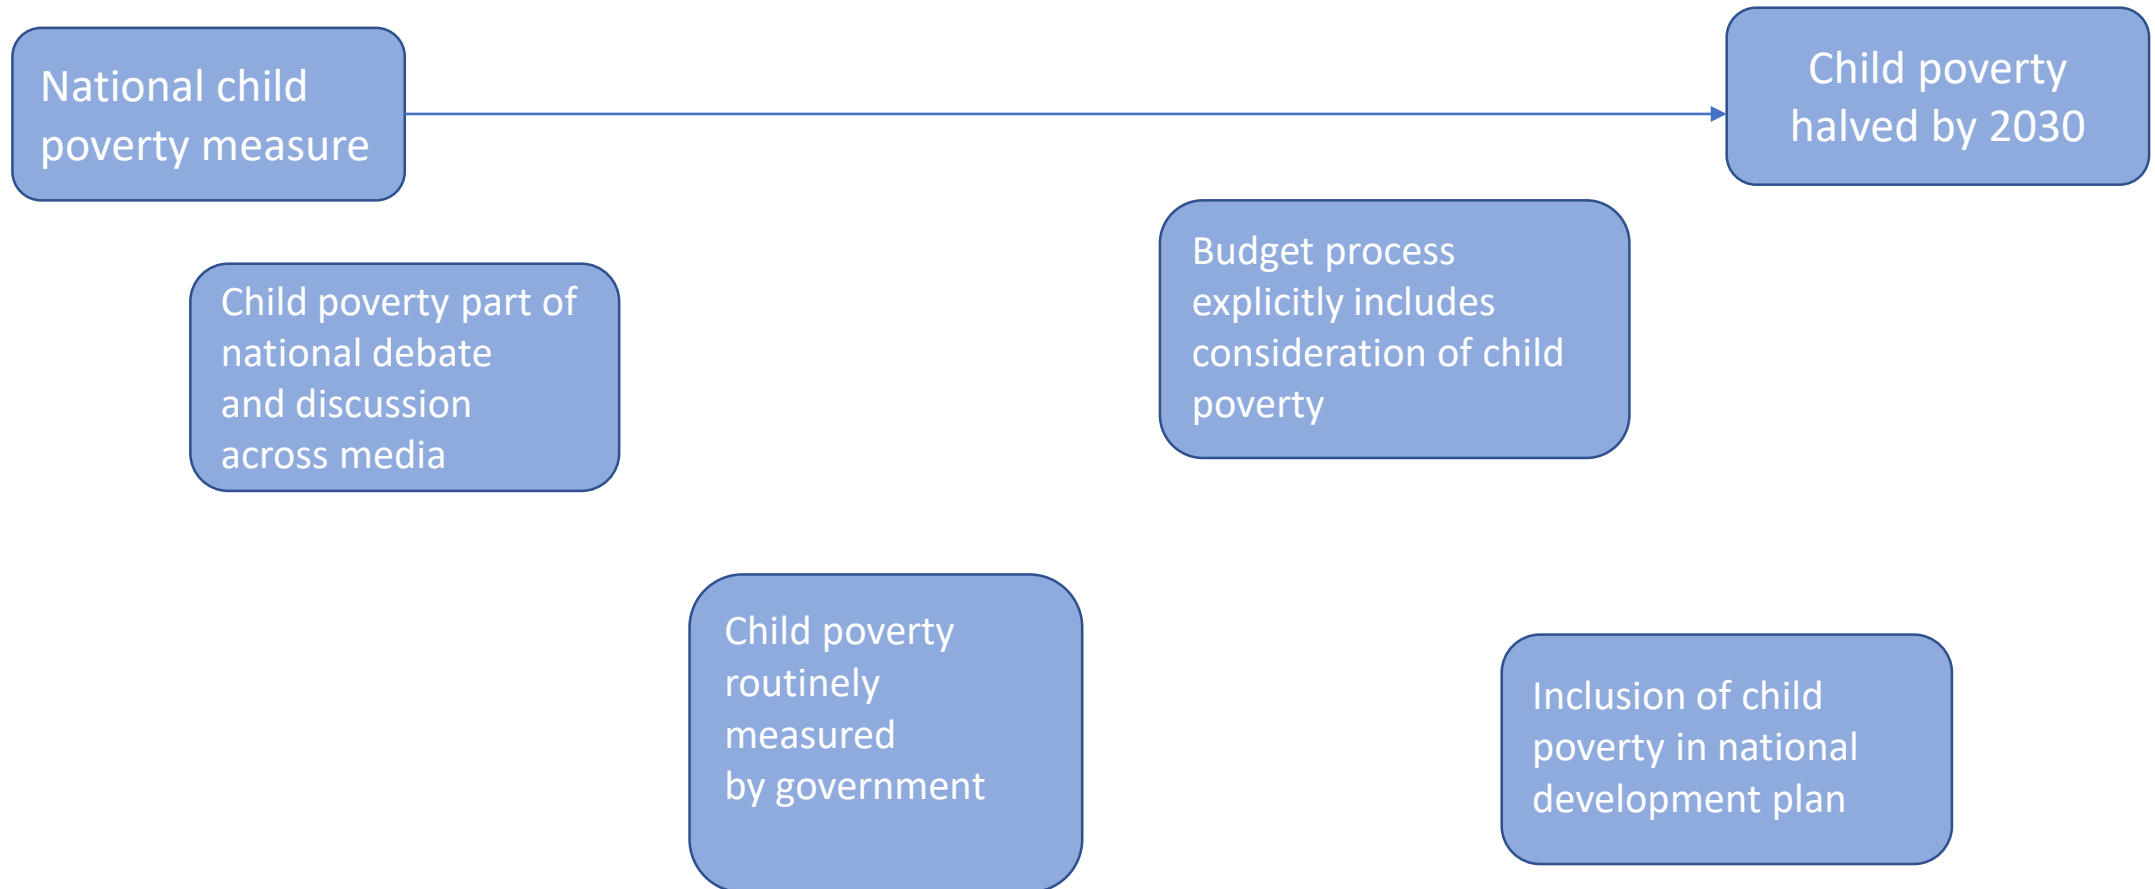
National child poverty measure

Child poverty halved by 2030

Child poverty part of national debate and discussion across media

Budget process explicitly includes consideration of child poverty

Child poverty routinely measured by government

Inclusion of child poverty in national development plan